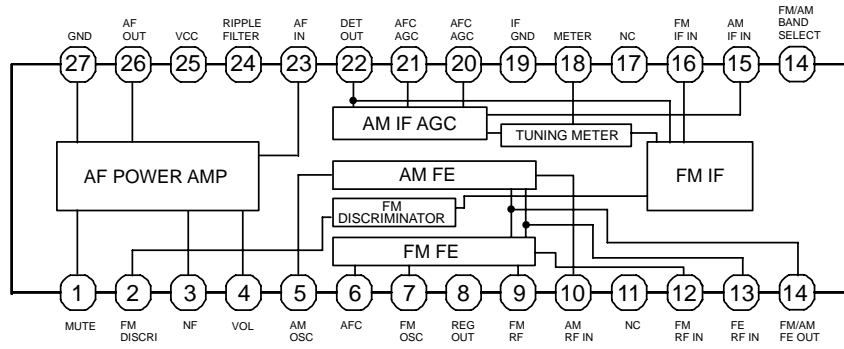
GND
AF OUT
VCC
RIPPLE FILTER
AF IN
DET OUT
AFC AGC
AFC AGC
IF GND
METER
NC
FM IF IN
AM IF IN
FM/AM BAND SELECT

27 26 25 24 23 22 21 20 19 18 17 16 15 14

AM IF AGC
TUNING METER
AF POWER AMP
AM FE
FM IF
FM DISCRIMINATOR
FM FE

1 2 3 4 5 6 7 8 9 10 11 12 13 14

MUTE
FM DISCRI
NF
VOL
AM OSC
AFC
FM OSC
REG OUT
FM RF
AM RF IN
NC
FM RF IN
FE RF IN
FM/AM FE OUT